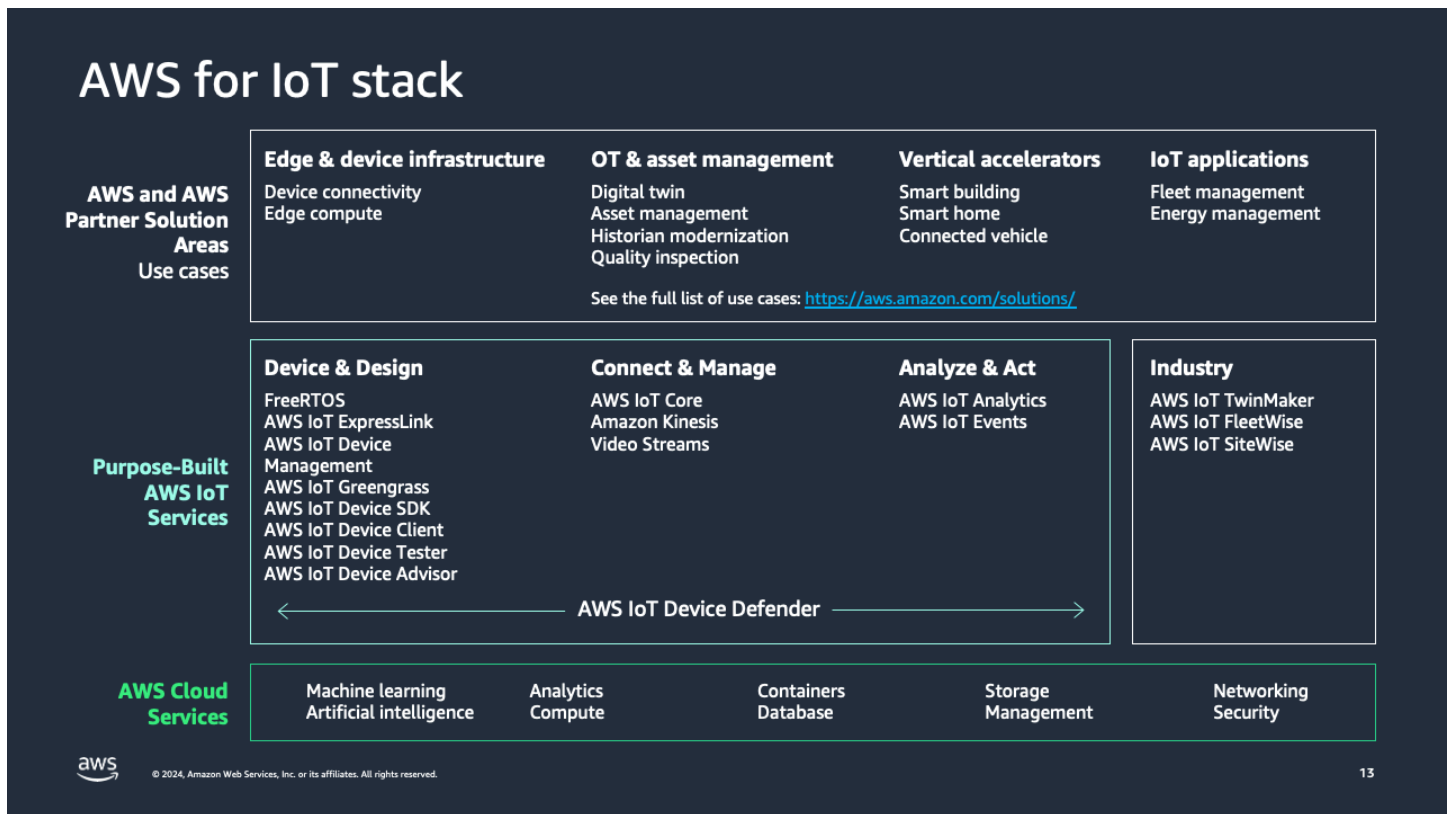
AWS for IoT stack

AWS and AWS Partner Solution Areas
Use cases

Edge & device infrastructure
Device connectivity
Edge compute

OT & asset management
Digital twin
Asset management
Historian modernization
Quality inspection

Vertical accelerators
Smart building
Smart home
Connected vehicle

IoT applications
Fleet management
Energy management

See the full list of use cases: https://aws.amazon.com/solutions/

Purpose-Built AWS IoT Services

Device & Design
FreeRTOS
AWS IoT ExpressLink
AWS IoT Device Management
AWS IoT Greengrass
AWS IoT Device SDK
AWS IoT Device Client
AWS IoT Device Tester
AWS IoT Device Advisor

Connect & Manage
AWS IoT Core
Amazon Kinesis Video Streams

Analyze & Act
AWS IoT Analytics
AWS IoT Events

AWS IoT Device Defender

Industry
AWS IoT TwinMaker
AWS IoT FleetWise
AWS IoT SiteWise

AWS Cloud Services

Machine learning
Artificial intelligence

Analytics
Compute

Containers
Database

Storage
Management

Networking
Security

aws

© 2024, Amazon Web Services, Inc. or its affiliates. All rights reserved.

13